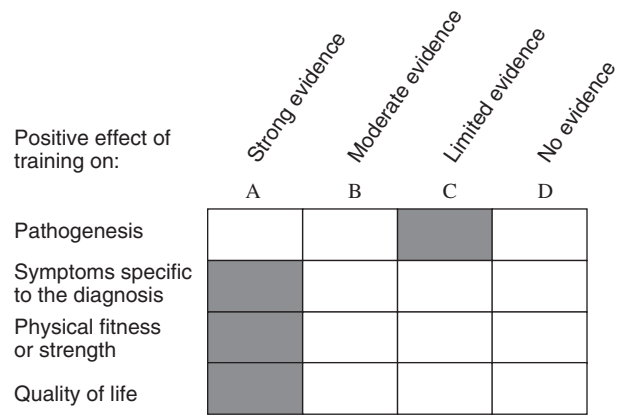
| Positive effect of training on: | Strong evidence A | Moderate evidence B | Limited evidence C | No evidence D |
|---|---|---|---|---|
| Pathogenesis | | | | |
| Symptoms specific to the diagnosis | | | | |
| Physical fitness or strength | | | | |
| Quality of life | | | | |